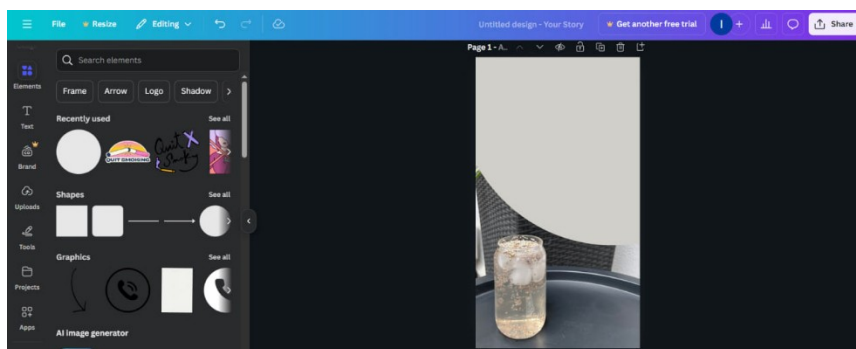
File Resize Editing

Untitled design - Your Story Get another free trial I + Share

Search elements

Frame Arrow Logo Shadow

Elements

Text

Brand

Uploads

Tools

Projects

Apps

Recently used See all

QUIT SMOKING

Shapes See all

Graphics See all

AI image generator

Page 1 - A...